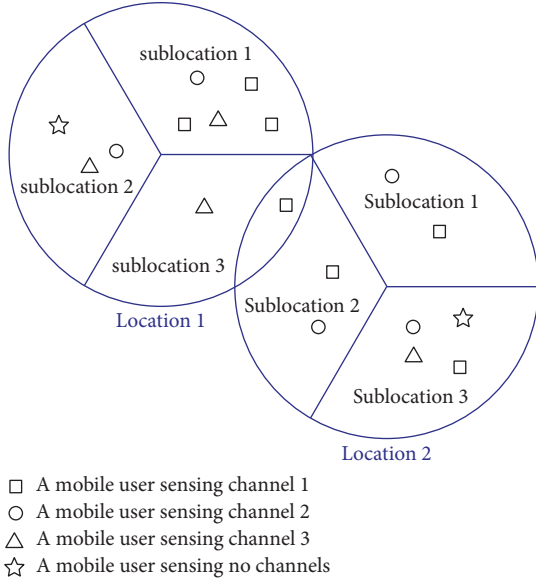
sublocation 1

sublocation 2

sublocation 3

Location 1

Sublocation 1

Sublocation 2

Sublocation 3

Location 2

□ A mobile user sensing channel 1
○ A mobile user sensing channel 2
△ A mobile user sensing channel 3
☆ A mobile user sensing no channels